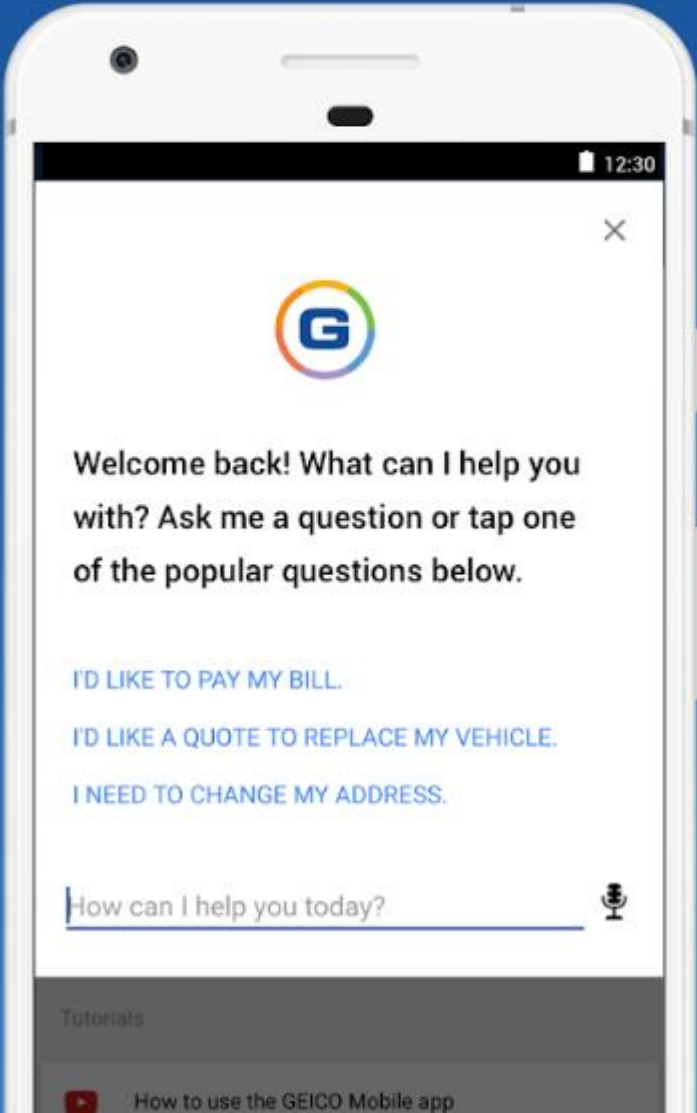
12:30

×

G

Welcome back! What can I help you with? Ask me a question or tap one of the popular questions below.

I'D LIKE TO PAY MY BILL.

I'D LIKE A QUOTE TO REPLACE MY VEHICLE.

I NEED TO CHANGE MY ADDRESS.

How can I help you today?

Tutorials

How to use the GEICO Mobile app